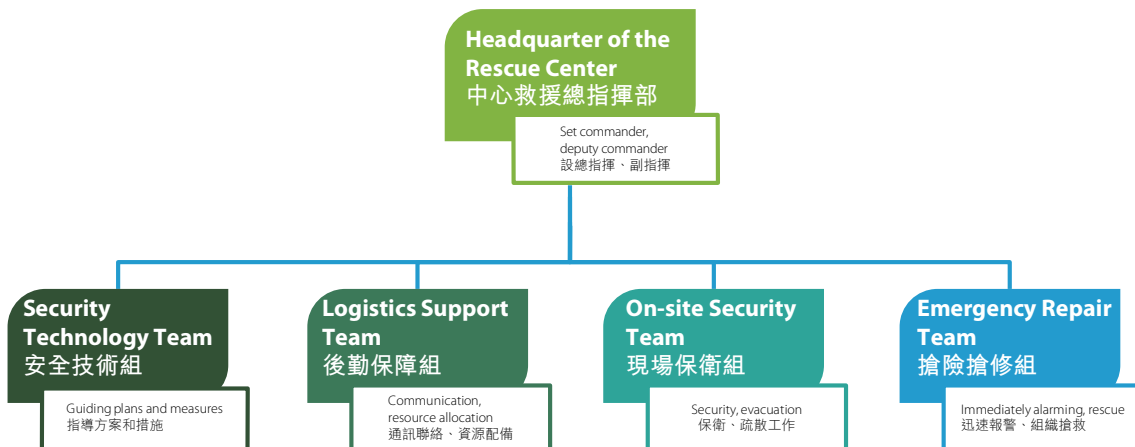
Headquarter of the Rescue Center
中心救援總指揮部

Set commander, deputy commander
設總指揮、副指揮

Security Technology Team
安全技術組

Guiding plans and measures
指導方案和措施

Logistics Support Team
後勤保障組

Communication, resource allocation
通訊聯絡、資源配備

On-site Security Team
現場保衛組

Security, evacuation
保衛、疏散工作

Emergency Repair Team
搶險搶修組

Immediately alarming, rescue
迅速報警、組織搶救